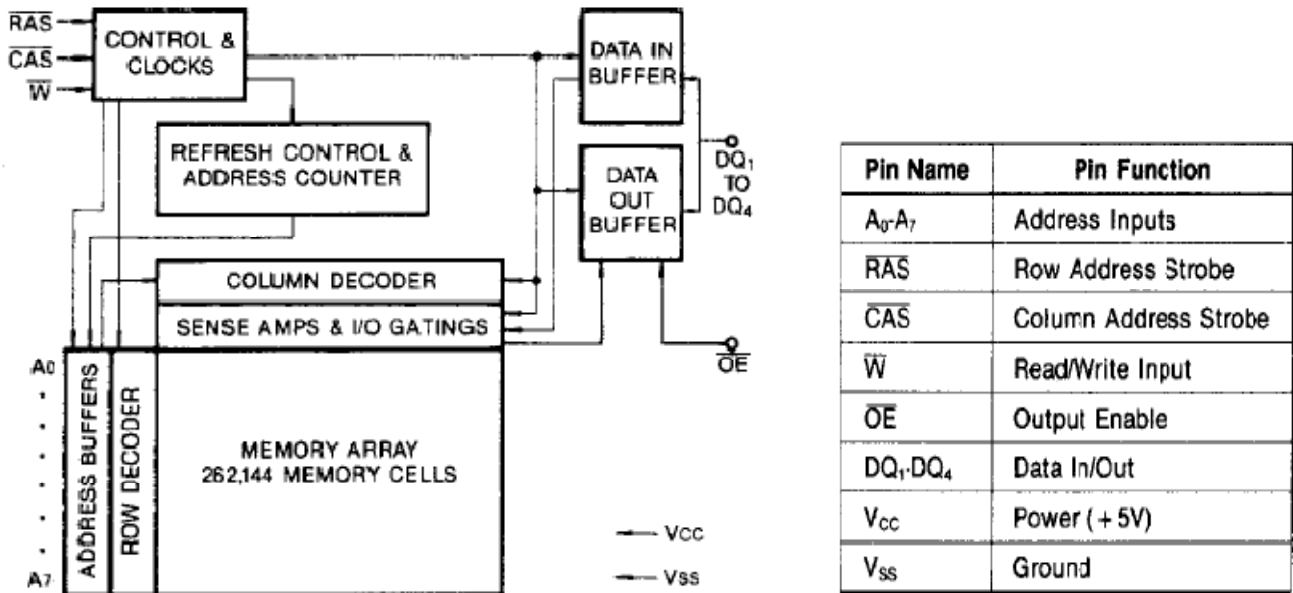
$\overline{RAS}$
$\overline{CAS}$
$\overline{W}$
CONTROL & CLOCKS

DATA IN BUFFER

REFRESH CONTROL & ADDRESS COUNTER

DATA OUT BUFFER

$DQ_1$ TO $DQ_4$

COLUMN DECODER

SENSE AMPS & I/O GATINGS

$\overline{OE}$

A0
·
·
·
·
·
·
A7

ADDRESS BUFFERS

ROW DECODER

MEMORY ARRAY
262,144 MEMORY CELLS

Vcc

Vss

| Pin Name | Pin Function |
|---|---|
| $A_0$-$A_7$ | Address Inputs |
| $\overline{RAS}$ | Row Address Strobe |
| $\overline{CAS}$ | Column Address Strobe |
| $\overline{W}$ | Read/Write Input |
| $\overline{OE}$ | Output Enable |
| $DQ_1$-$DQ_4$ | Data In/Out |
| $V_{CC}$ | Power (+5V) |
| $V_{SS}$ | Ground |